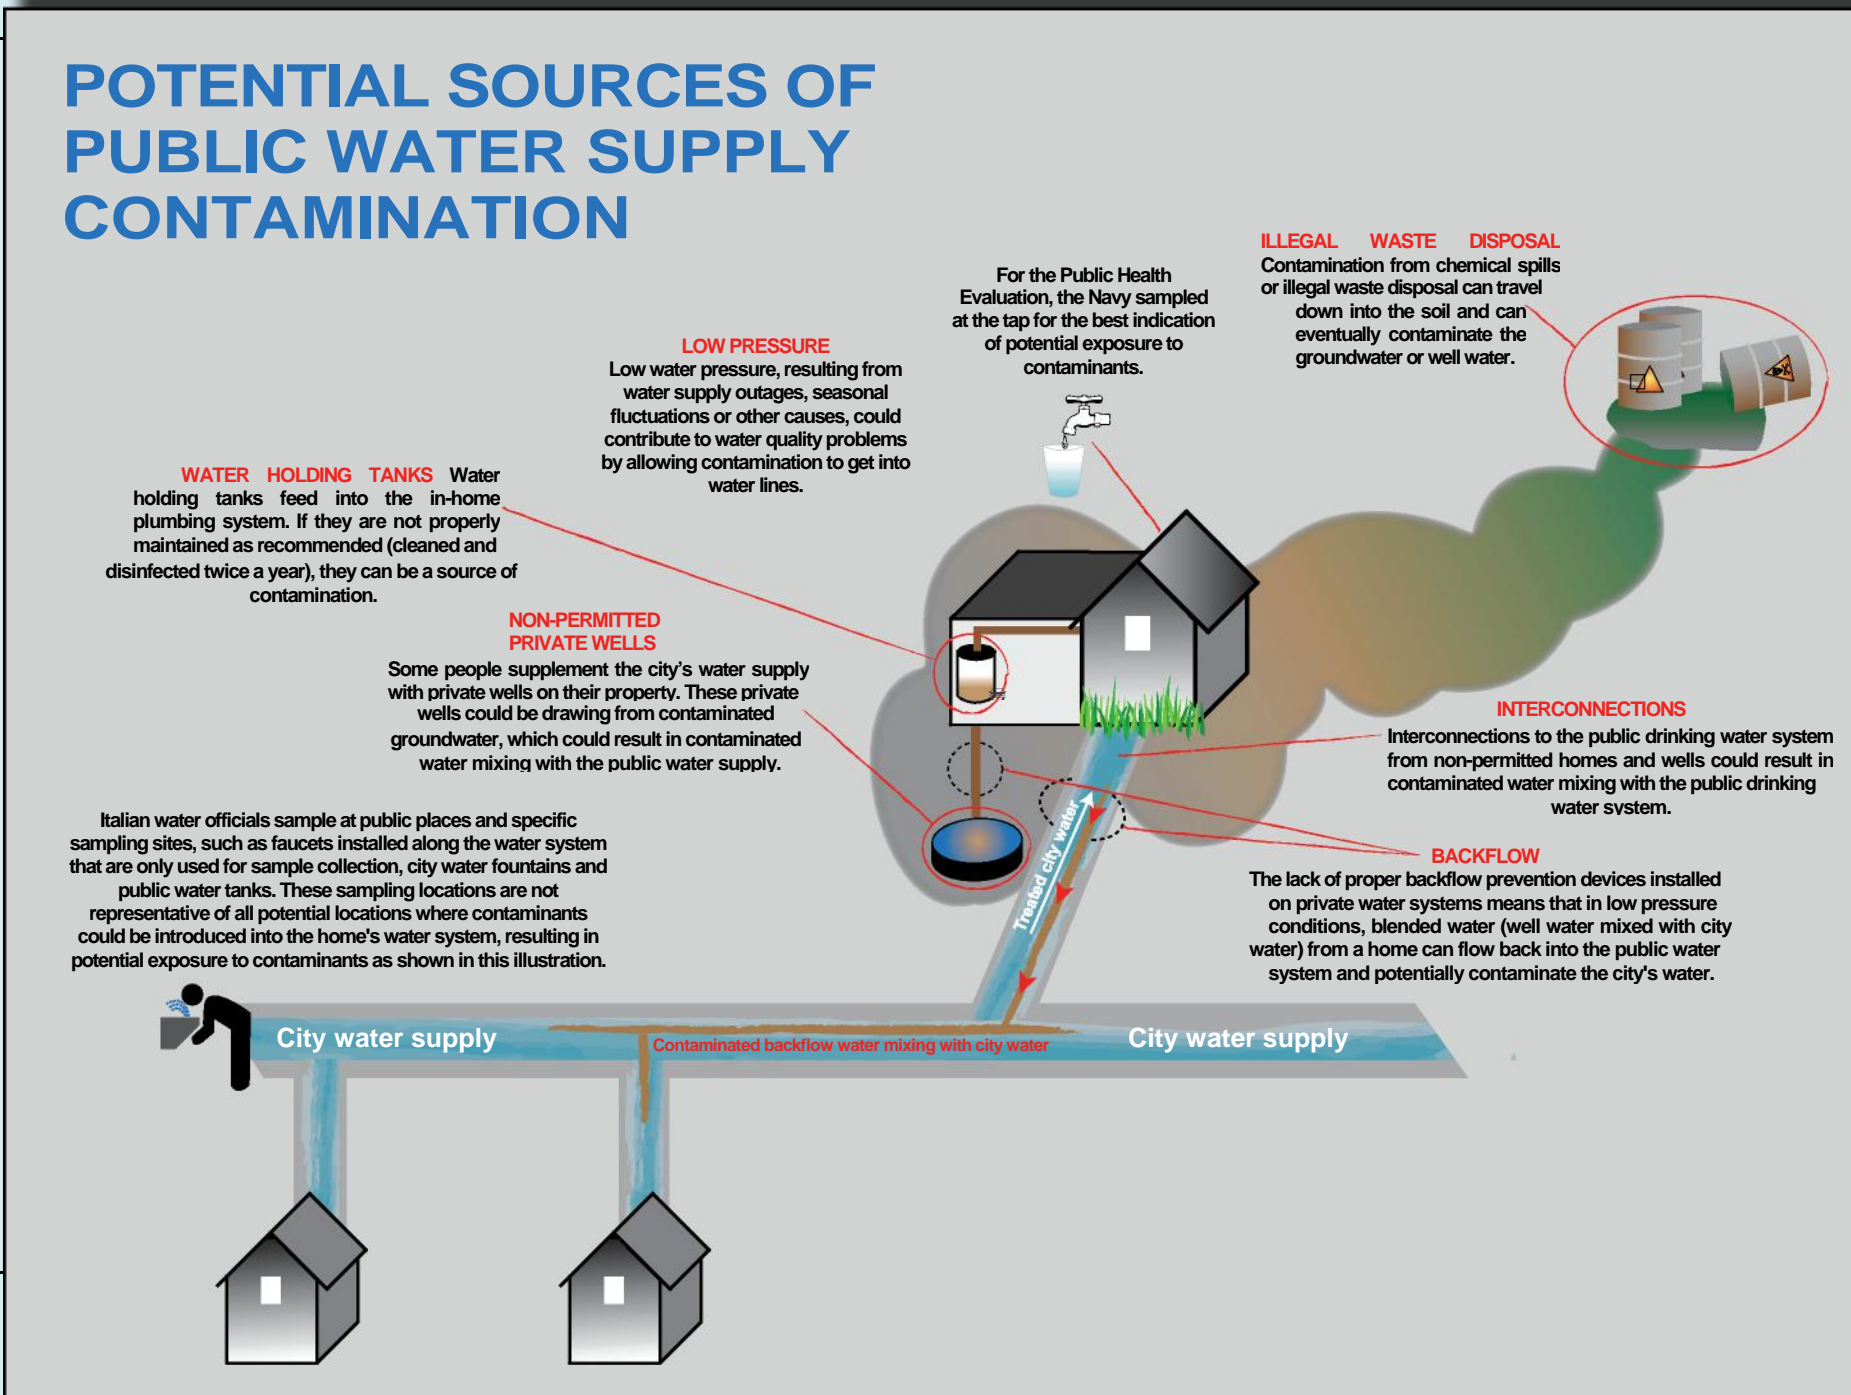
POTENTIAL SOURCES OF PUBLIC WATER SUPPLY CONTAMINATION

ILLEGAL WASTE DISPOSAL
Contamination from chemical spills or illegal waste disposal can travel down into the soil and can eventually contaminate the groundwater or well water.

For the Public Health Evaluation, the Navy sampled at the tap for the best indication of potential exposure to contaminants.

LOW PRESSURE
Low water pressure, resulting from water supply outages, seasonal fluctuations or other causes, could contribute to water quality problems by allowing contamination to get into water lines.

WATER HOLDING TANKS Water holding tanks feed into the in-home plumbing system. If they are not properly maintained as recommended (cleaned and disinfected twice a year), they can be a source of contamination.

NON-PERMITTED PRIVATE WELLS
Some people supplement the city's water supply with private wells on their property. These private wells could be drawing from contaminated groundwater, which could result in contaminated water mixing with the public water supply.

INTERCONNECTIONS
Interconnections to the public drinking water system from non-permitted homes and wells could result in contaminated water mixing with the public drinking water system.

Italian water officials sample at public places and specific sampling sites, such as faucets installed along the water system that are only used for sample collection, city water fountains and public water tanks. These sampling locations are not representative of all potential locations where contaminants could be introduced into the home's water system, resulting in potential exposure to contaminants as shown in this illustration.

BACKFLOW
The lack of proper backflow prevention devices installed on private water systems means that in low pressure conditions, blended water (well water mixed with city water) from a home can flow back into the public water system and potentially contaminate the city's water.

Treated city water

City water supply

Contaminated backflow water mixing with city water

City water supply